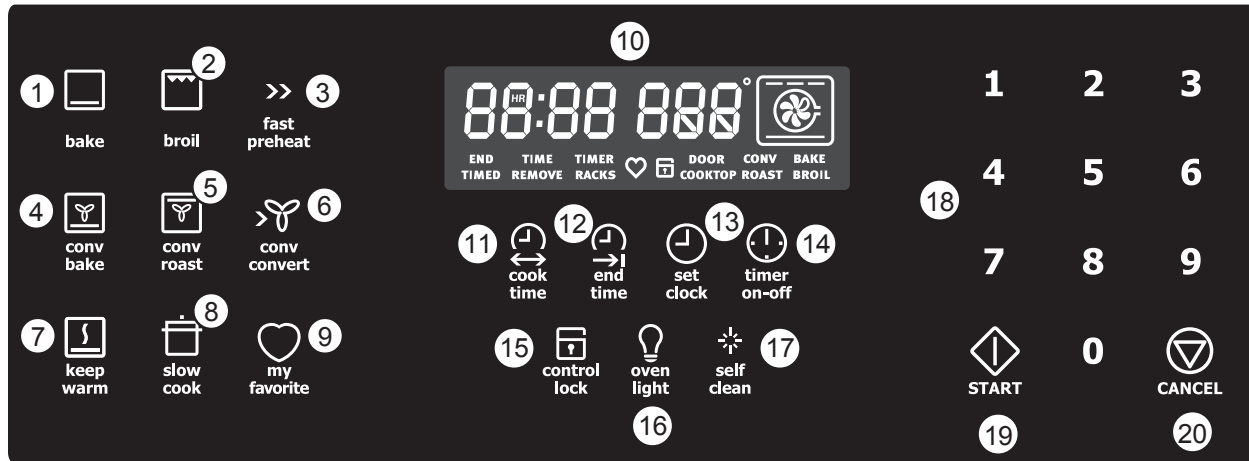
1 bake
2 broil
3 fast preheat
4 conv bake
5 conv roast
6 conv convert
7 keep warm
8 slow cook
9 my favorite

10
HR 88:88 888°
END TIMED
TIME REMOVE
TIMER RACKS
DOOR COOKTOP
CONV ROAST
BAKE BROIL

11 cook time
12 end time
13 set clock
14 timer on-off

15 control lock
16 oven light
17 self clean

1 2 3
4 5 6
18
7 8 9
START 0 CANCEL
19 20